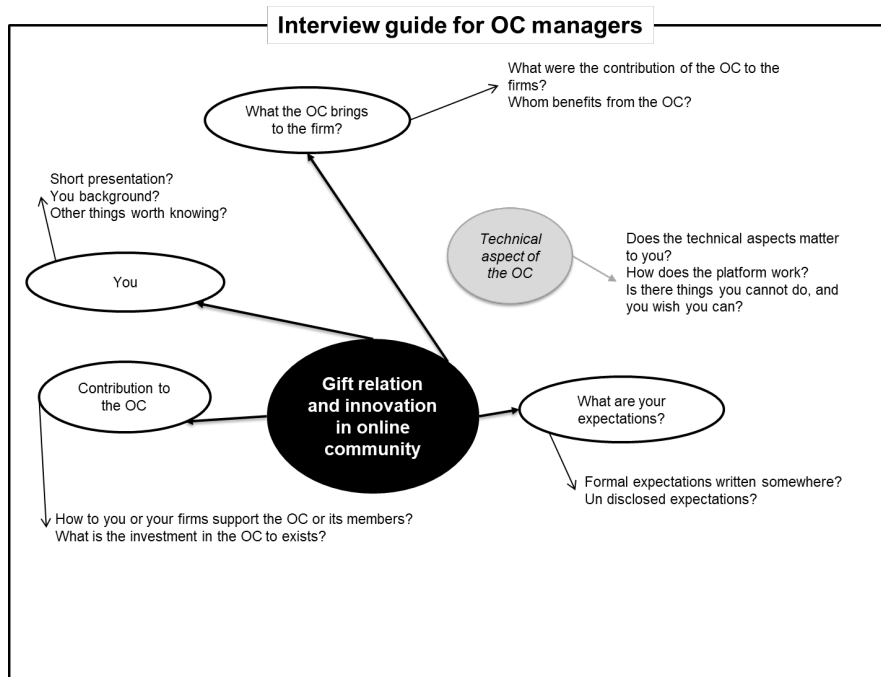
Interview guide for OC managers

What the OC brings to the firm?

What were the contribution of the OC to the firms?
Whom benefits from the OC?

Short presentation?
You background?
Other things worth knowing?

You

Technical aspect of the OC

Does the technical aspects matter to you?
How does the platform work?
Is there things you cannot do, and you wish you can?

Contribution to the OC

Gift relation and innovation in online community

What are your expectations?

Formal expectations written somewhere?
Un disclosed expectations?

How to you or your firms support the OC or its members?
What is the investment in the OC to exists?